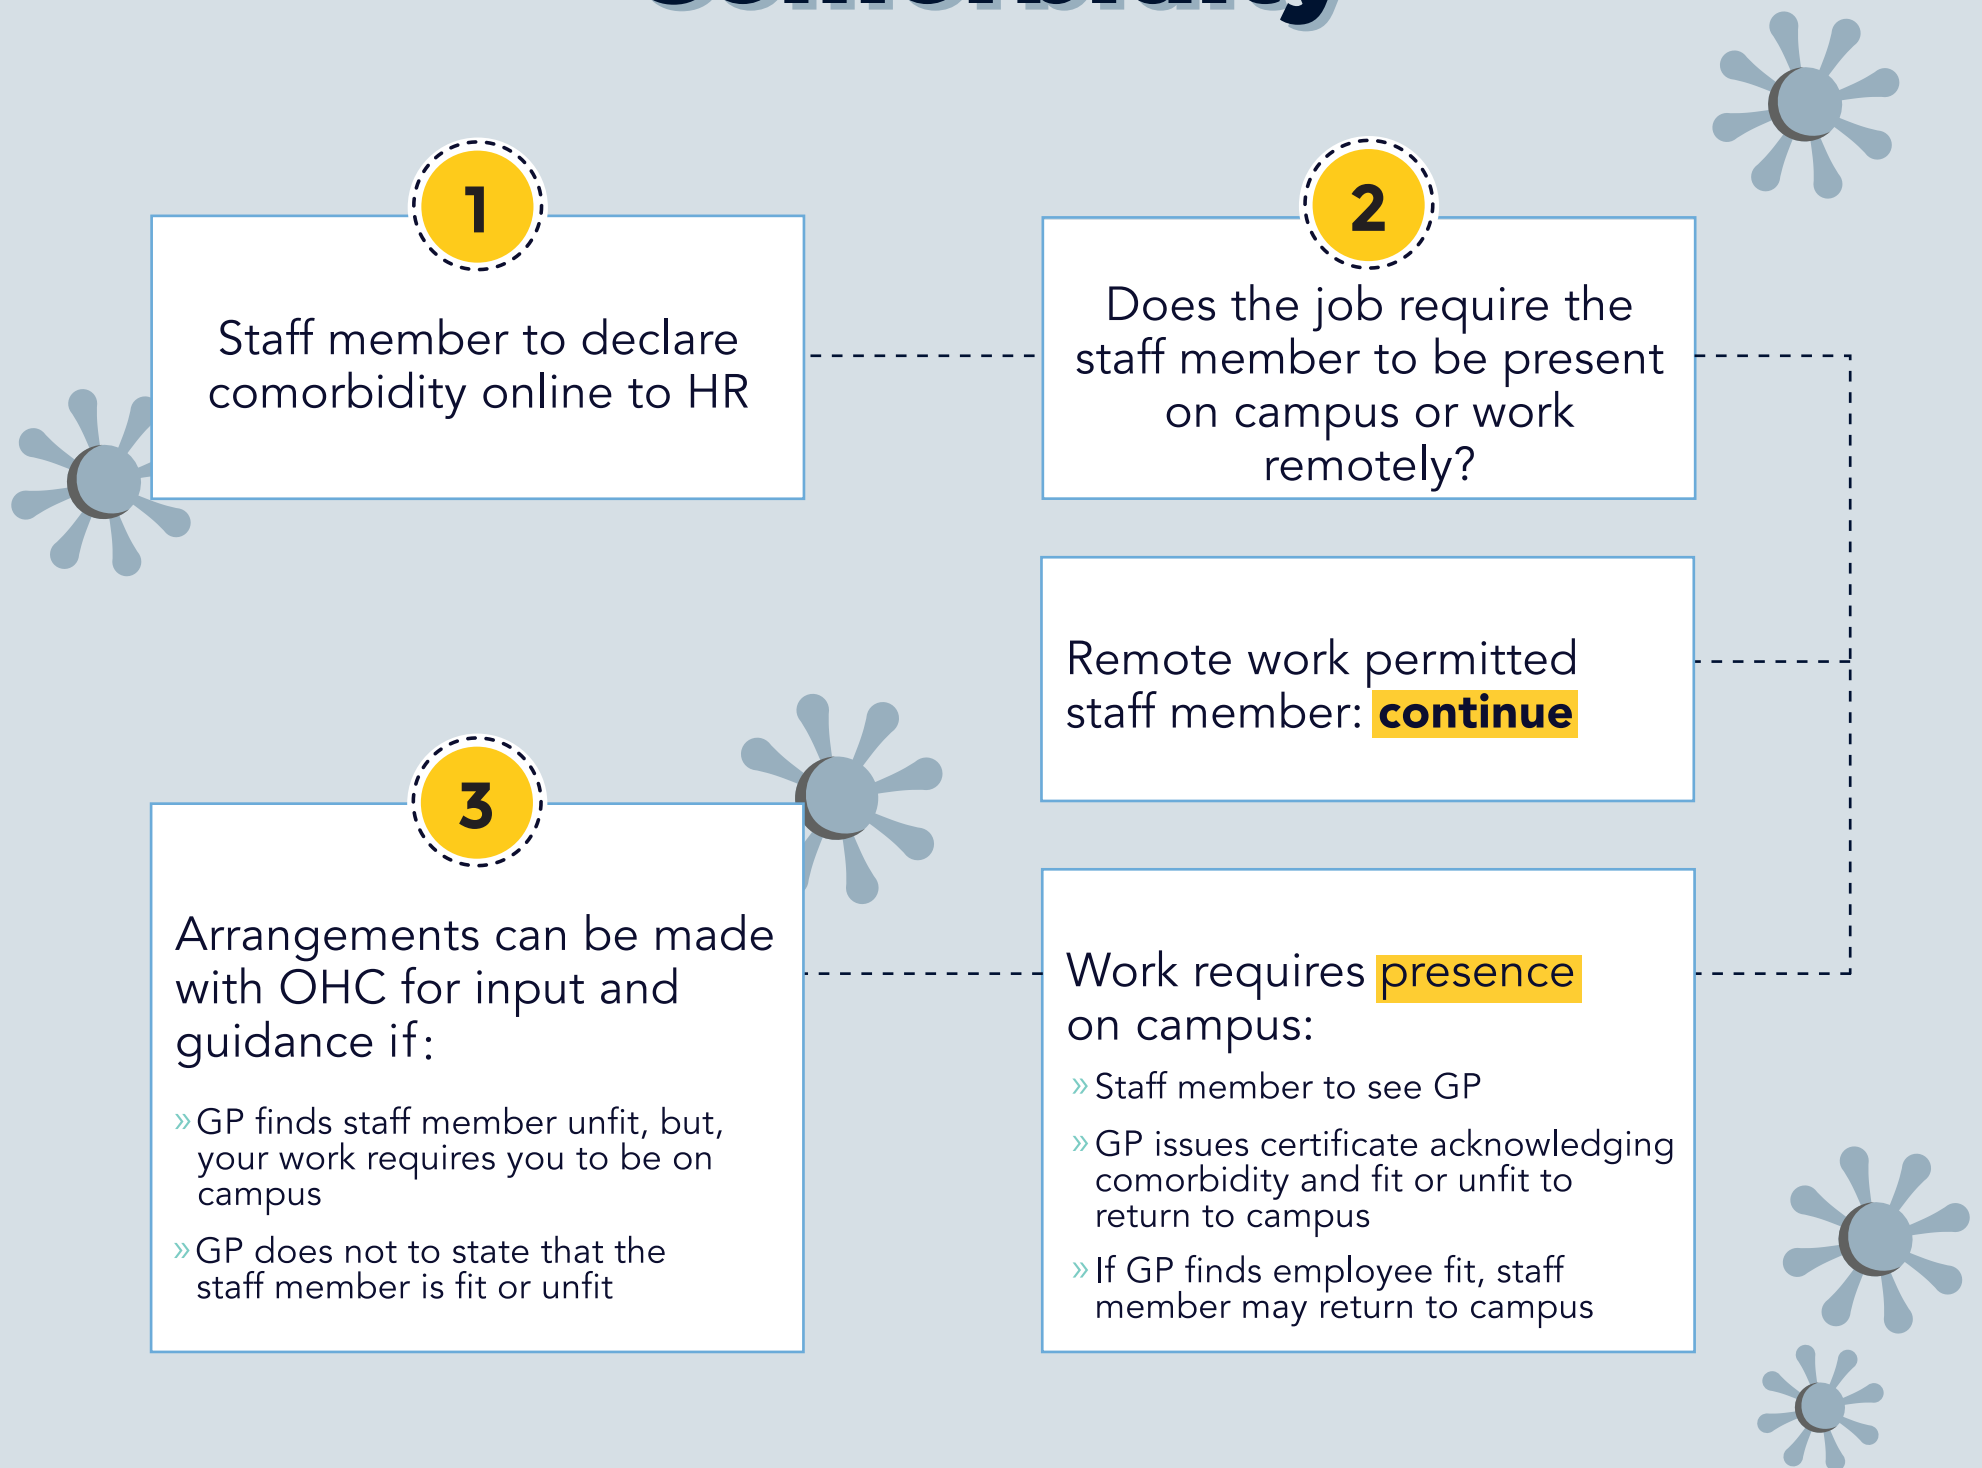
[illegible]

1

Staff member to declare comorbidity online to HR

2

Does the job require the staff member to be present on campus or work remotely?

Remote work permitted staff member: continue

3

Arrangements can be made with OHC for input and guidance if:

» GP finds staff member unfit, but, your work requires you to be on campus

» GP does not to state that the staff member is fit or unfit

Work requires presence on campus:

» Staff member to see GP

» GP issues certificate acknowledging comorbidity and fit or unfit to return to campus

» If GP finds employee fit, staff member may return to campus